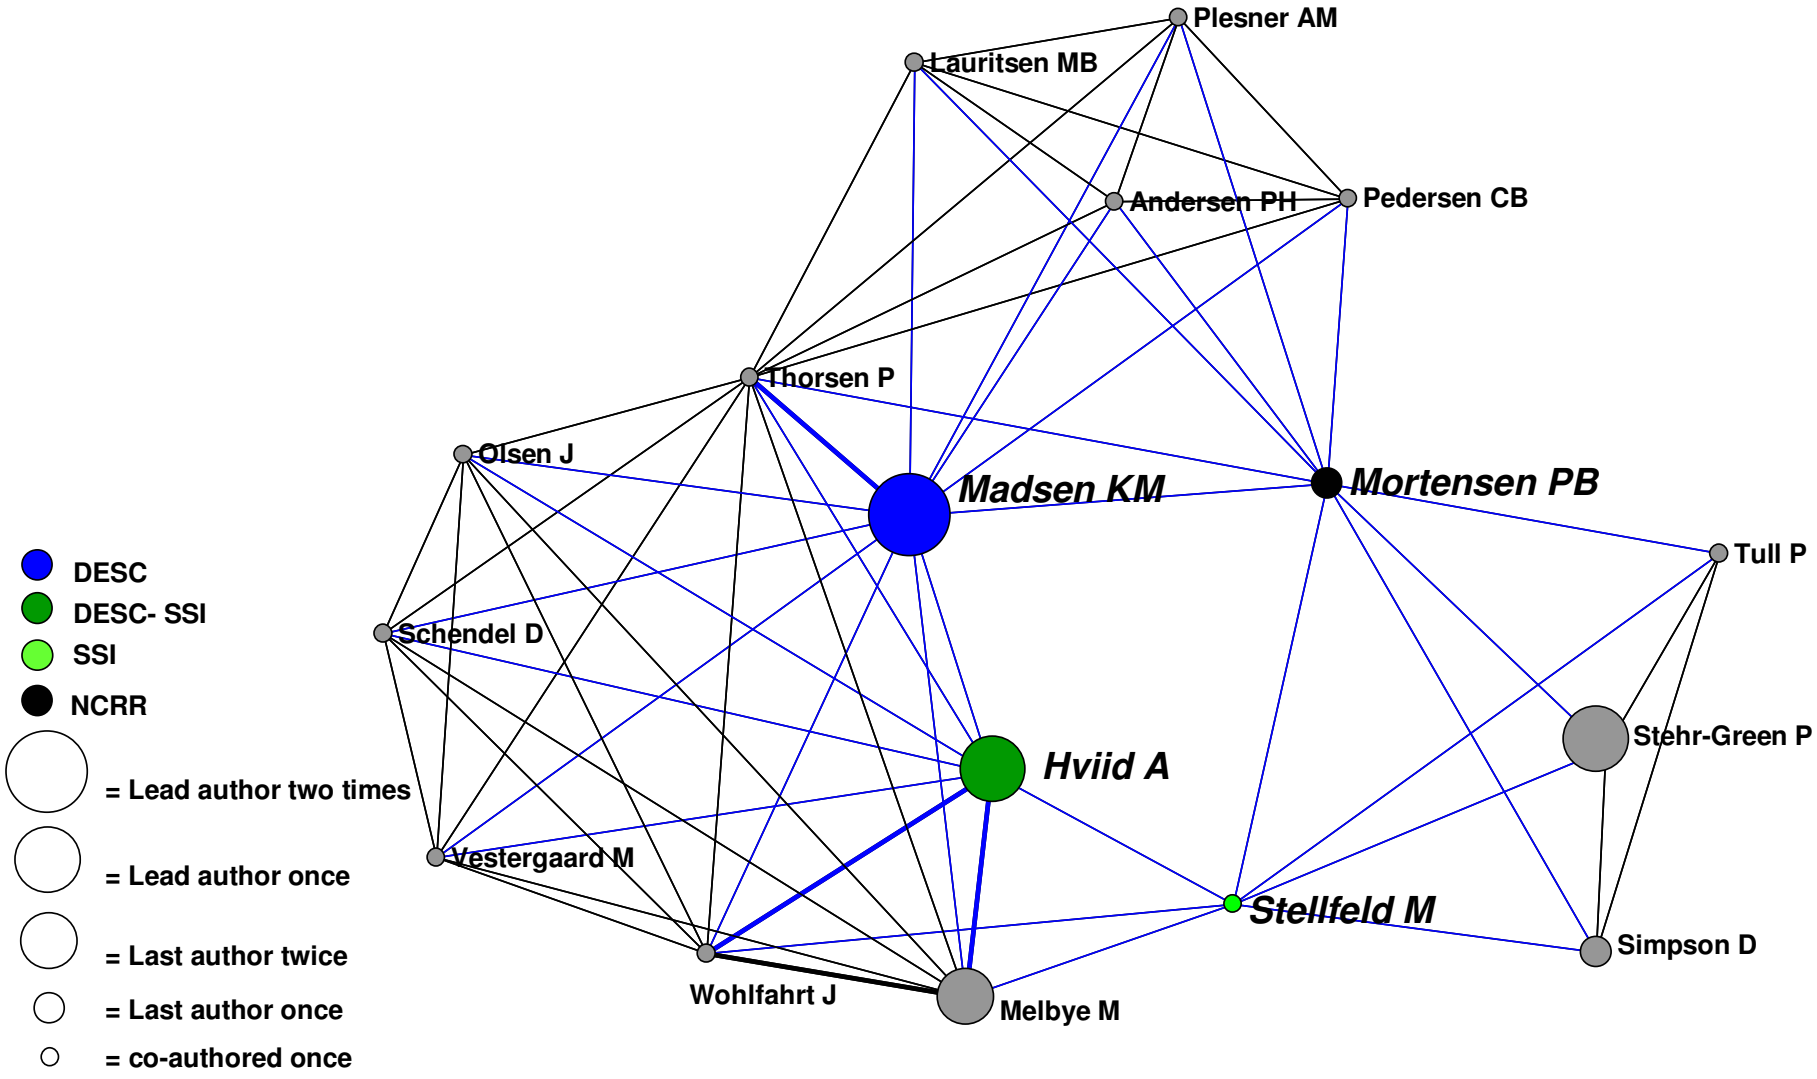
Plesner AM
Lauritsen MB
Andersen PH
Pedersen CB
Thorsen P
Olsen J
Madsen KM
Mortensen PB
Tull P
Schendel D
Hviid A
Stehr-Green P
Vestergaard M
Stellfeld M
Simpson D
Wohlfahrt J
Melbye M

DESC
DESC- SSI
SSI
NCRR
= Lead author two times
= Lead author once
= Last author twice
= Last author once
= co-authored once